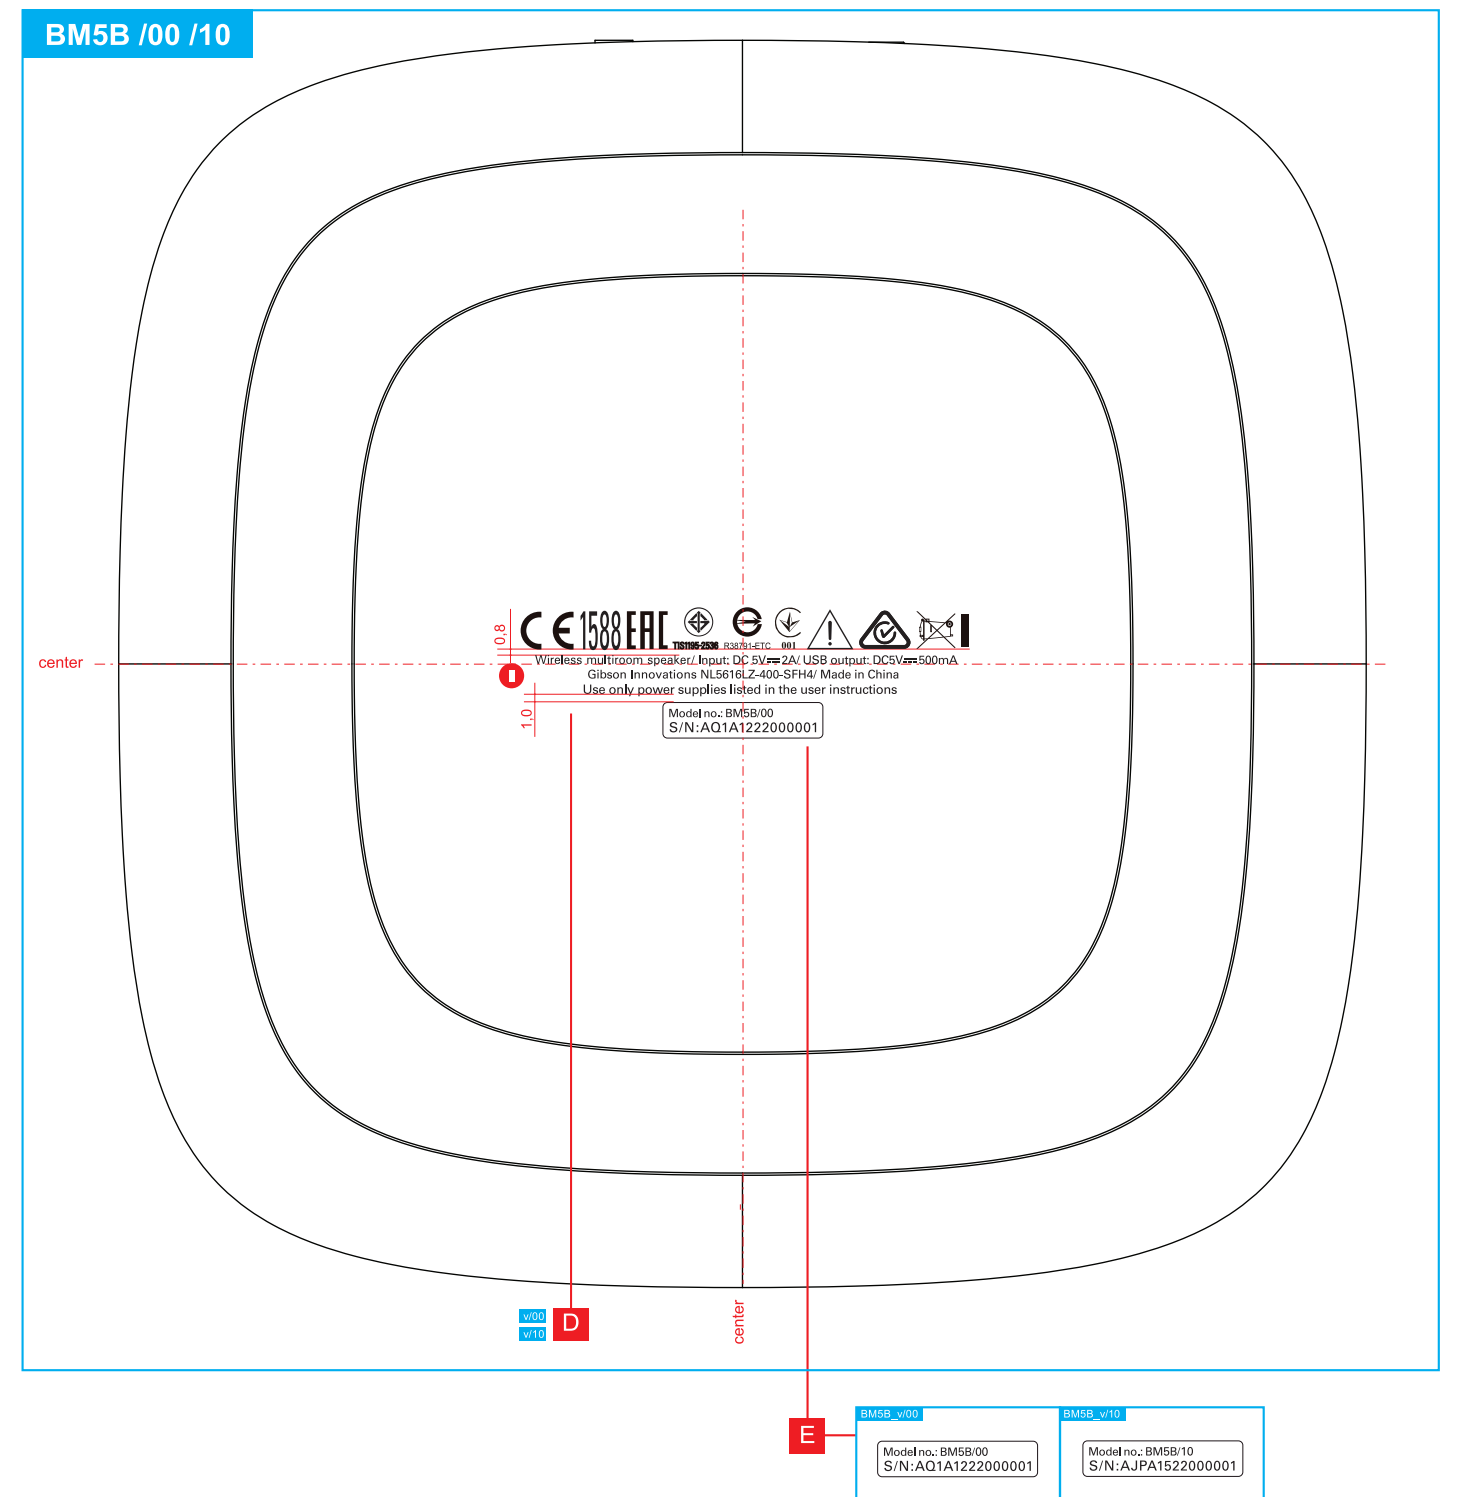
BM5B /00 /10

0,8

CE 1588 EAC TIS1195-2536 R38791-ETC 001

center

Wireless multiroom speaker/ Input: DC 5V 2A/ USB output: DC5V 500mA
Gibson Innovations NL5616LZ-400-SFH4/ Made in China
Use only power supplies listed in the user instructions

1,0

Model no.: BM5B/00
S/N:AQ1A1222000001

v/00
v/10
D

center

E

BM5B_v/00
Model no.: BM5B/00
S/N:AQ1A1222000001

BM5B_v/10
Model no.: BM5B/10
S/N:AJPA1522000001